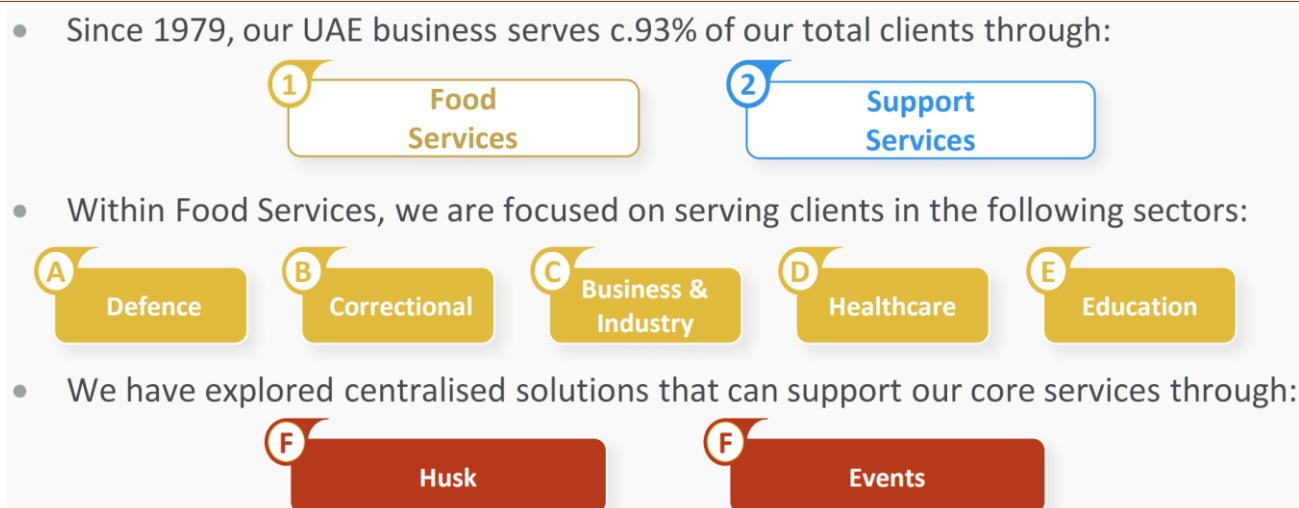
• Since 1979, our UAE business serves c.93% of our total clients through:

1 Food Services

2 Support Services

• Within Food Services, we are focused on serving clients in the following sectors:

A Defence

B Correctional

C Business & Industry

D Healthcare

E Education

• We have explored centralised solutions that can support our core services through:

F Husk

F Events